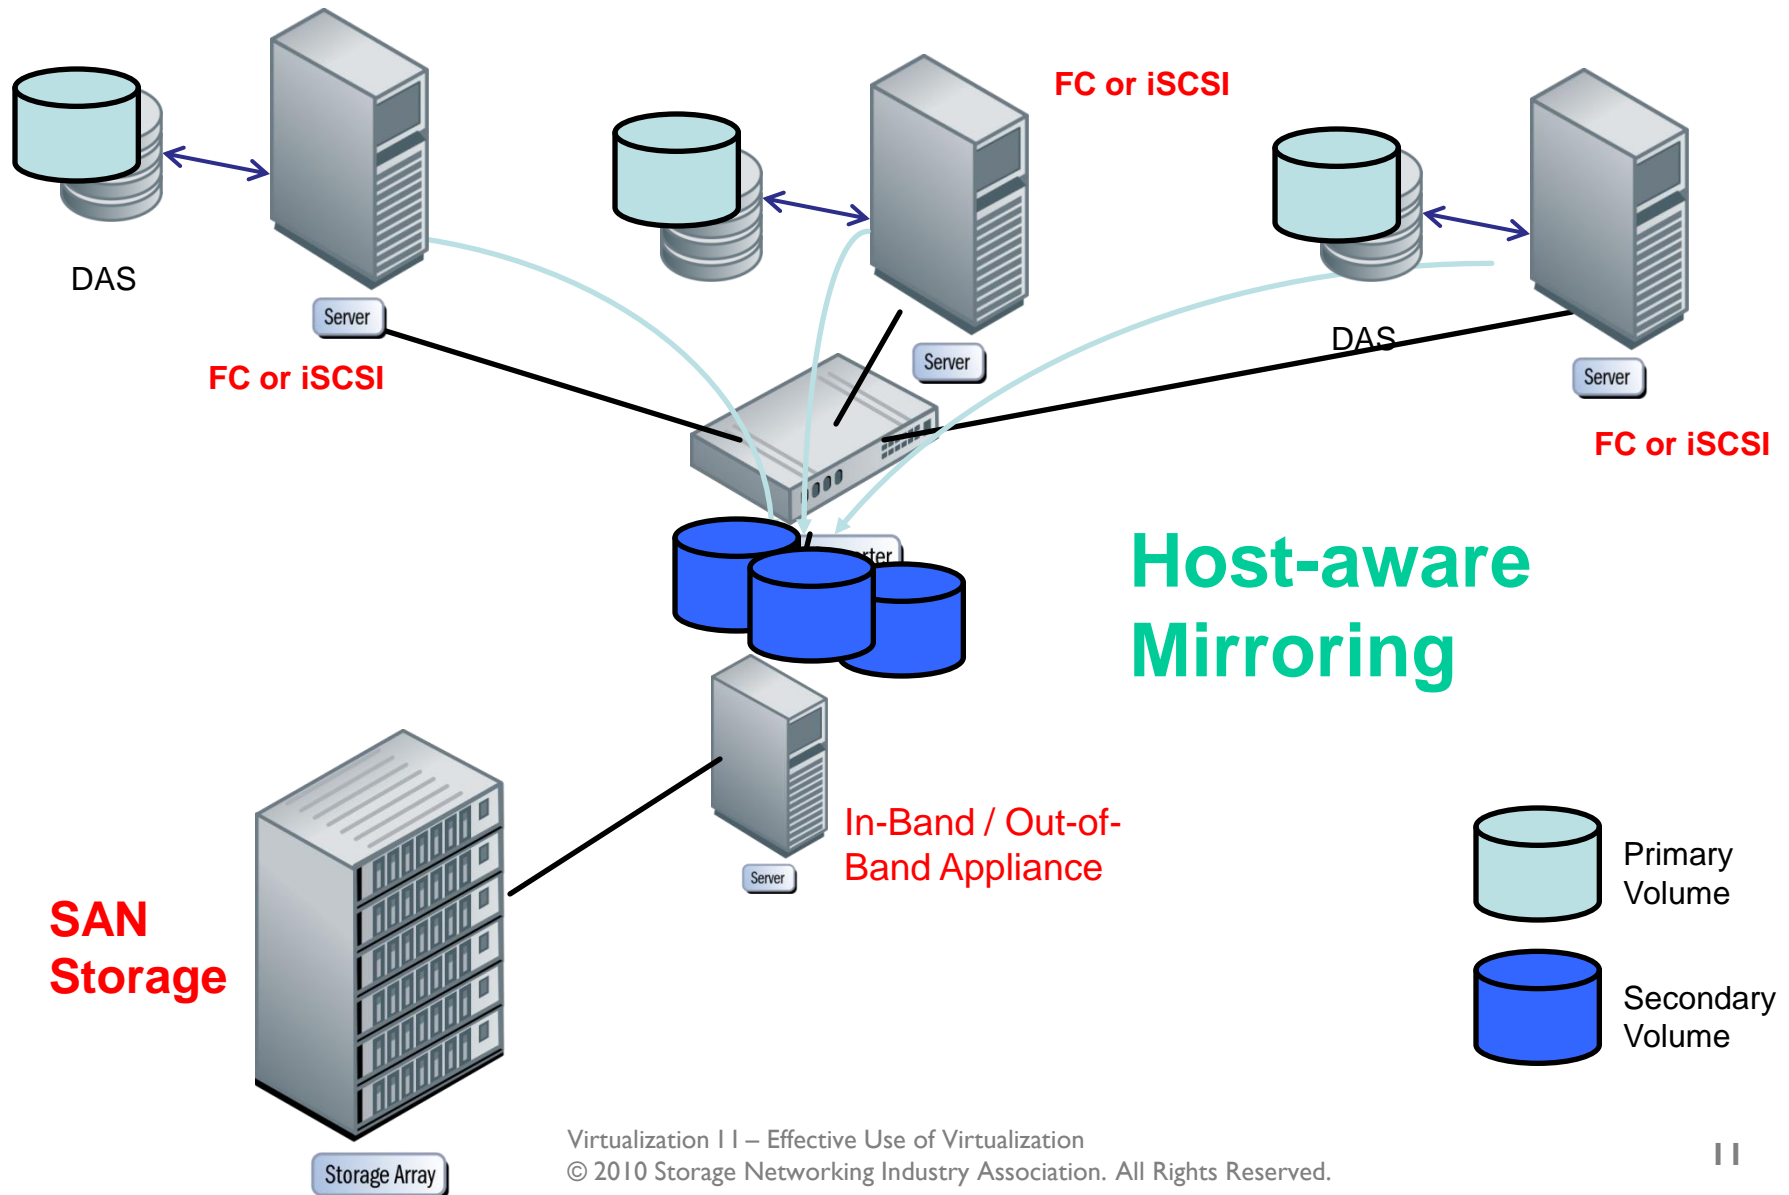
FC or iSCSI

DAS

Server

FC or iSCSI

Server

DAS

Server

FC or iSCSI

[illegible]rter

Host-aware Mirroring

Server

In-Band / Out-of-Band Appliance

SAN Storage

Storage Array

Primary Volume

Secondary Volume

Virtualization I I – Effective Use of Virtualization
© 2010 Storage Networking Industry Association. All Rights Reserved.

11